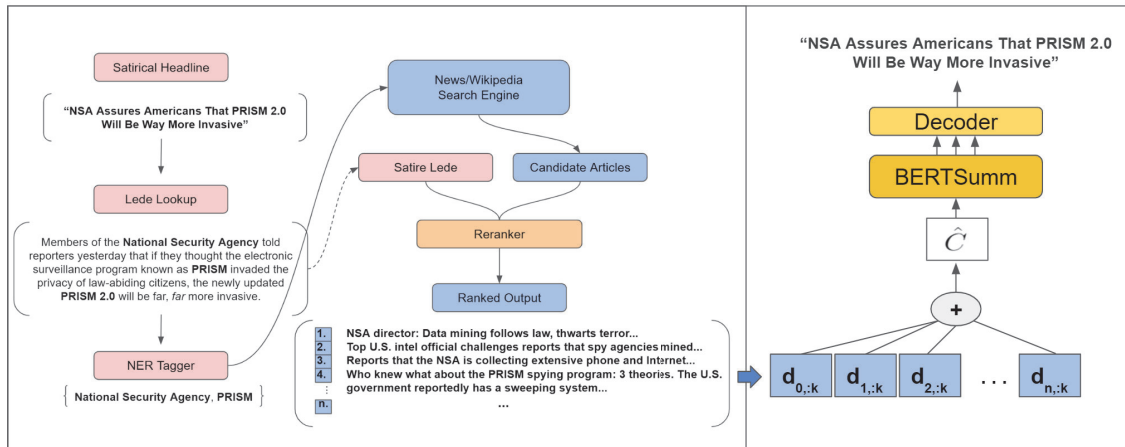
Satirical Headline

"NSA Assures Americans That PRISM 2.0 Will Be Way More Invasive"

Lede Lookup

Members of the **National Security Agency** told reporters yesterday that if they thought the electronic surveillance program known as **PRISM** invaded the privacy of law-abiding citizens, the newly updated **PRISM 2.0** will be far, *far* more invasive.

NER Tagger

{ **National Security Agency**, **PRISM** }

News/Wikipedia Search Engine

Satire Lede

Candidate Articles

Reranker

Ranked Output

1. NSA director: Data mining follows law, thwarts terror...
2. Top U.S. intel official challenges reports that spy agencies mined...
3. Reports that the NSA is collecting extensive phone and Internet...
4. Who knew what about the PRISM spying program: 3 theories. The U.S. government reportedly has a sweeping system...
n. ...

"NSA Assures Americans That PRISM 2.0 Will Be Way More Invasive"

Decoder

BERTSumm

$\hat{C}$

+

$d_{0,:k}$ $d_{1,:k}$ $d_{2,:k}$ ... $d_{n,:k}$